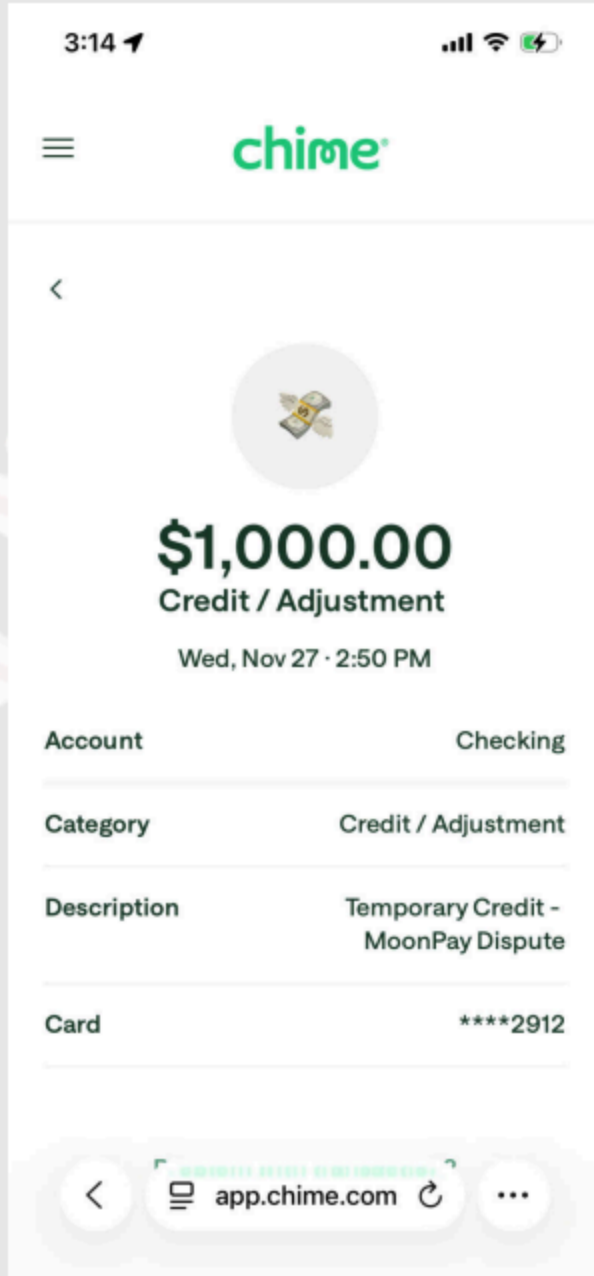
3:14

chime

$1,000.00
Credit / Adjustment
Wed, Nov 27 · 2:50 PM

| | |
|---|---|
| Account | Checking |
| Category | Credit / Adjustment |
| Description | Temporary Credit - MoonPay Dispute |
| Card | ****2912 |

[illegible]

app.chime.com